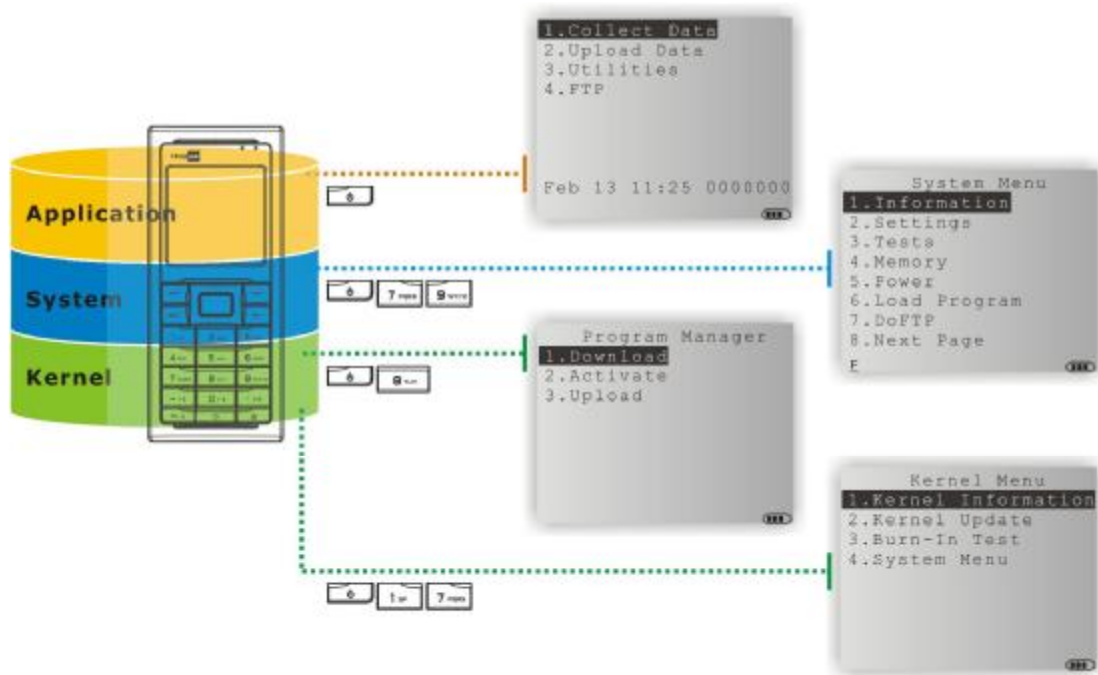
Application

System

Kernel

1.Collect Data
2.Upload Data
3.Utilities
4.FTP

Feb 13 11:25 0000000

System Menu
1.Information
2.Settings
3.Tests
4.Memory
5.Power
6.Load Program
7.DoFTP
8.Next Page
E

Program Manager
1.Download
2.Activate
3.Upload

Kernel Menu
1.Kernel Information
2.Kernel Update
3.Burn-In Test
4.System Menu